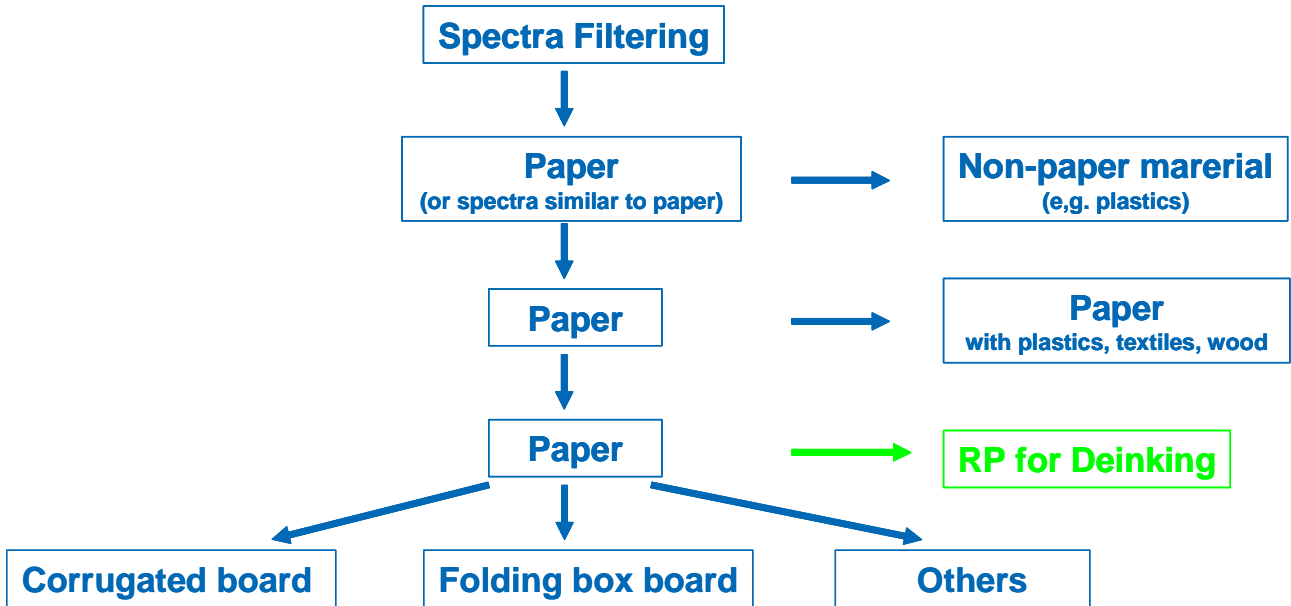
Spectra Filtering

Paper
(or spectra similar to paper)

Non-paper marerial
(e,g. plastics)

Paper

Paper
with plastics, textiles, wood

Paper

RP for Deinking

Corrugated board

Folding box board

Others